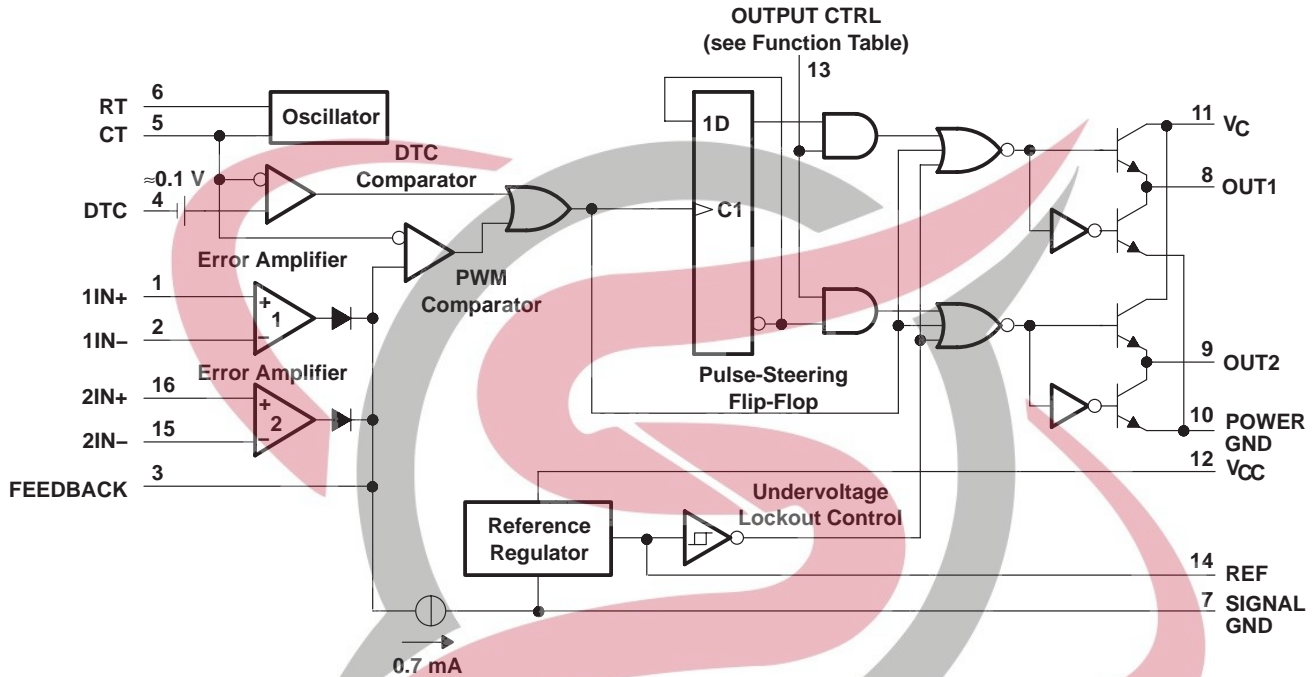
OUTPUT CTRL
(see Function Table)
13

RT 6
CT 5
Oscillator
DTC
Comparator
≈0.1 V
DTC 4
Error Amplifier
1IN+ 1
1IN− 2
+
1
−
PWM
Comparator
Error Amplifier
2IN+ 16
2IN− 15
+
2
−
FEEDBACK 3
1D
C1
Pulse-Steering
Flip-Flop
Reference
Regulator
Undervoltage
Lockout Control
0.7 mA
11 $V_C$
8 OUT1
9 OUT2
10 POWER GND
12 $V_{CC}$
14 REF
7 SIGNAL GND